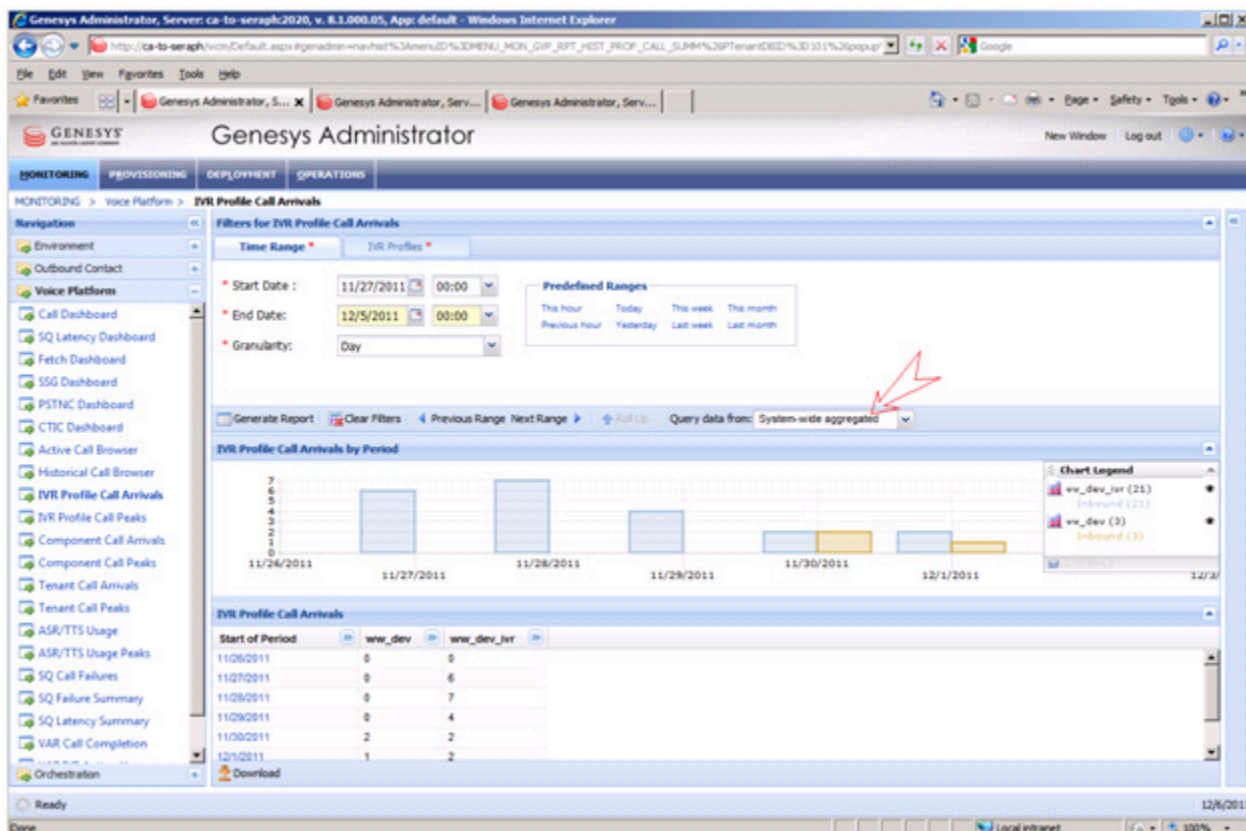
Genesys Administrator, Server: ca-to-seraph:2020, v. 8.1.000.05, App: default - Windows Internet Explorer

http://ca-to-seraph/wcm/Default.aspx#genadmin=navhist%3Amenu%3DMENU_MON_GVP_RPT_HIST_PROF_CALL_SUMM%26PTenantDBID%3D101%26popup

Google

File Edit View Favorites Tools Help

Favorites | Genesys Administrator, S... | Genesys Administrator, Serv... | Genesys Administrator, Serv...

Page · Safety · Tools ·

GENESYS

Genesys Administrator

New Window | Log out

MONITORING | PROVISIONING | DEPLOYMENT | OPERATIONS

MONITORING > Voice Platform > IVR Profile Call Arrivals

Navigation

Environment

Outbound Contact

Voice Platform

Call Dashboard
SQ Latency Dashboard
Fetch Dashboard
SSG Dashboard
PSTNC Dashboard
CTIC Dashboard
Active Call Browser
Historical Call Browser
IVR Profile Call Arrivals
IVR Profile Call Peaks
Component Call Arrivals
Component Call Peaks
Tenant Call Arrivals
Tenant Call Peaks
ASR/TTS Usage
ASR/TTS Usage Peaks
SQ Call Failures
SQ Failure Summary
SQ Latency Summary
VAR Call Completion

Orchestration

Filters for IVR Profile Call Arrivals

Time Range * | IVR Profiles *

* Start Date : 11/27/2011 00:00
* End Date: 12/5/2011 00:00
* Granularity: Day

Predefined Ranges
This hour | Today | This week | This month
Previous hour | Yesterday | Last week | Last month

Generate Report | Clear Filters | Previous Range | Next Range | Roll Up | Query data from: System-wide aggregated

IVR Profile Call Arrivals by Period

7
6
5
4
3
2
1
0

11/26/2011 | 11/27/2011 | 11/28/2011 | 11/29/2011 | 11/30/2011 | 12/1/2011 | 12/3/

Chart Legend
ww_dev_ivr (21)
Inbound (21)
ww_dev (3)
Inbound (3)

IVR Profile Call Arrivals

| Start of Period | ww_dev | ww_dev_ivr |
|---|---|---|
| 11/26/2011 | 0 | 0 |
| 11/27/2011 | 0 | 6 |
| 11/28/2011 | 0 | 7 |
| 11/29/2011 | 0 | 4 |
| 11/30/2011 | 2 | 2 |
| 12/1/2011 | 1 | 2 |

Download

Ready

12/6/201

Done

Local intranet | 100%